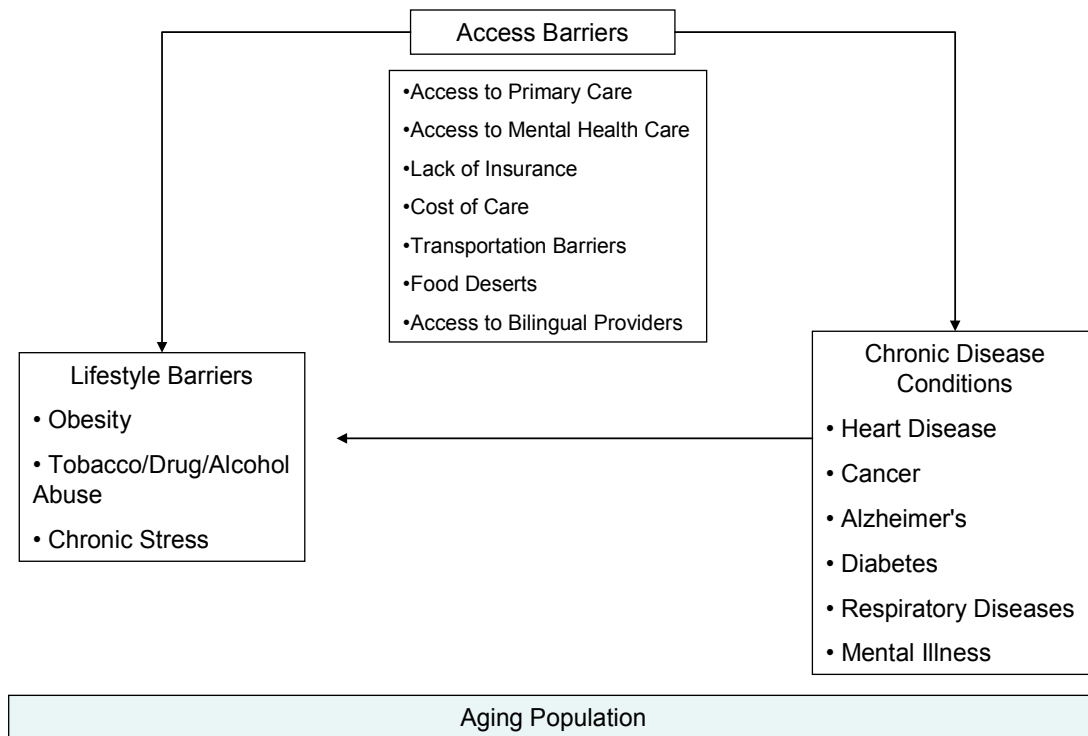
Access Barriers

•Access to Primary Care
•Access to Mental Health Care
•Lack of Insurance
•Cost of Care
•Transportation Barriers
•Food Deserts
•Access to Bilingual Providers

Lifestyle Barriers
• Obesity
• Tobacco/Drug/Alcohol Abuse
• Chronic Stress

Chronic Disease Conditions
• Heart Disease
• Cancer
• Alzheimer's
• Diabetes
• Respiratory Diseases
• Mental Illness

Aging Population